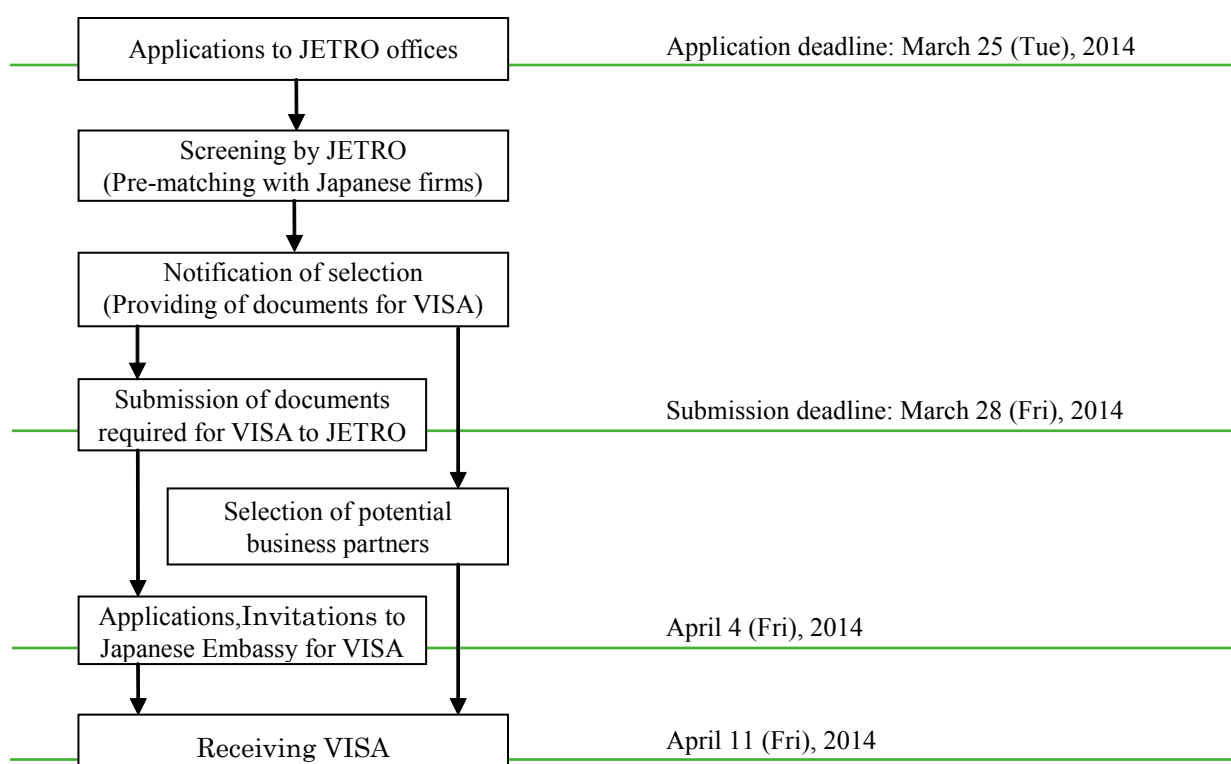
Applications to JETRO offices

Application deadline: March 25 (Tue), 2014

Screening by JETRO (Pre-matching with Japanese firms)

Notification of selection (Providing of documents for VISA)

Submission of documents required for VISA to JETRO

Submission deadline: March 28 (Fri), 2014

Selection of potential business partners

Applications,Invitations to Japanese Embassy for VISA

April 4 (Fri), 2014

Receiving VISA

April 11 (Fri), 2014